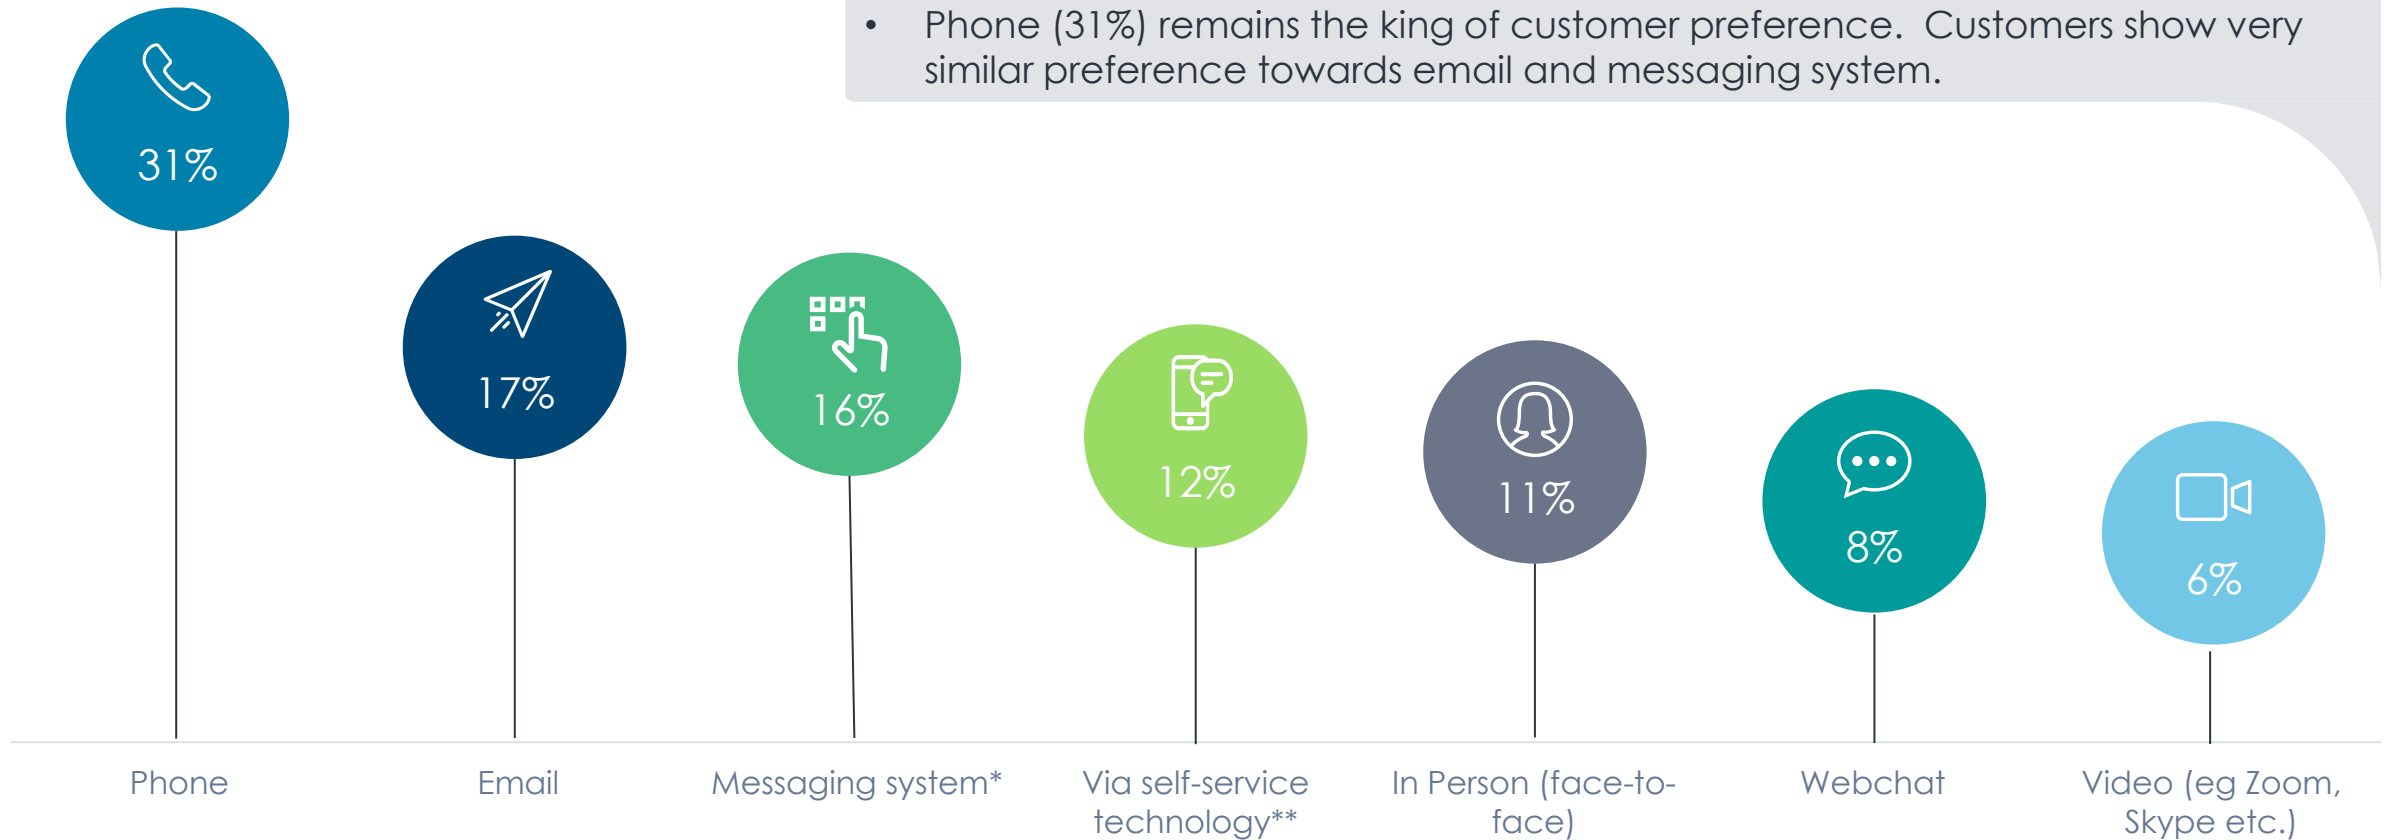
• Phone (31%) remains the king of customer preference. Customers show very similar preference towards email and messaging system.

31%

17%

16%

12%

11%

8%

6%

Phone

Email

Messaging system*

Via self-service technology**

In Person (face-to-face)

Webchat

Video (eg Zoom, Skype etc.)